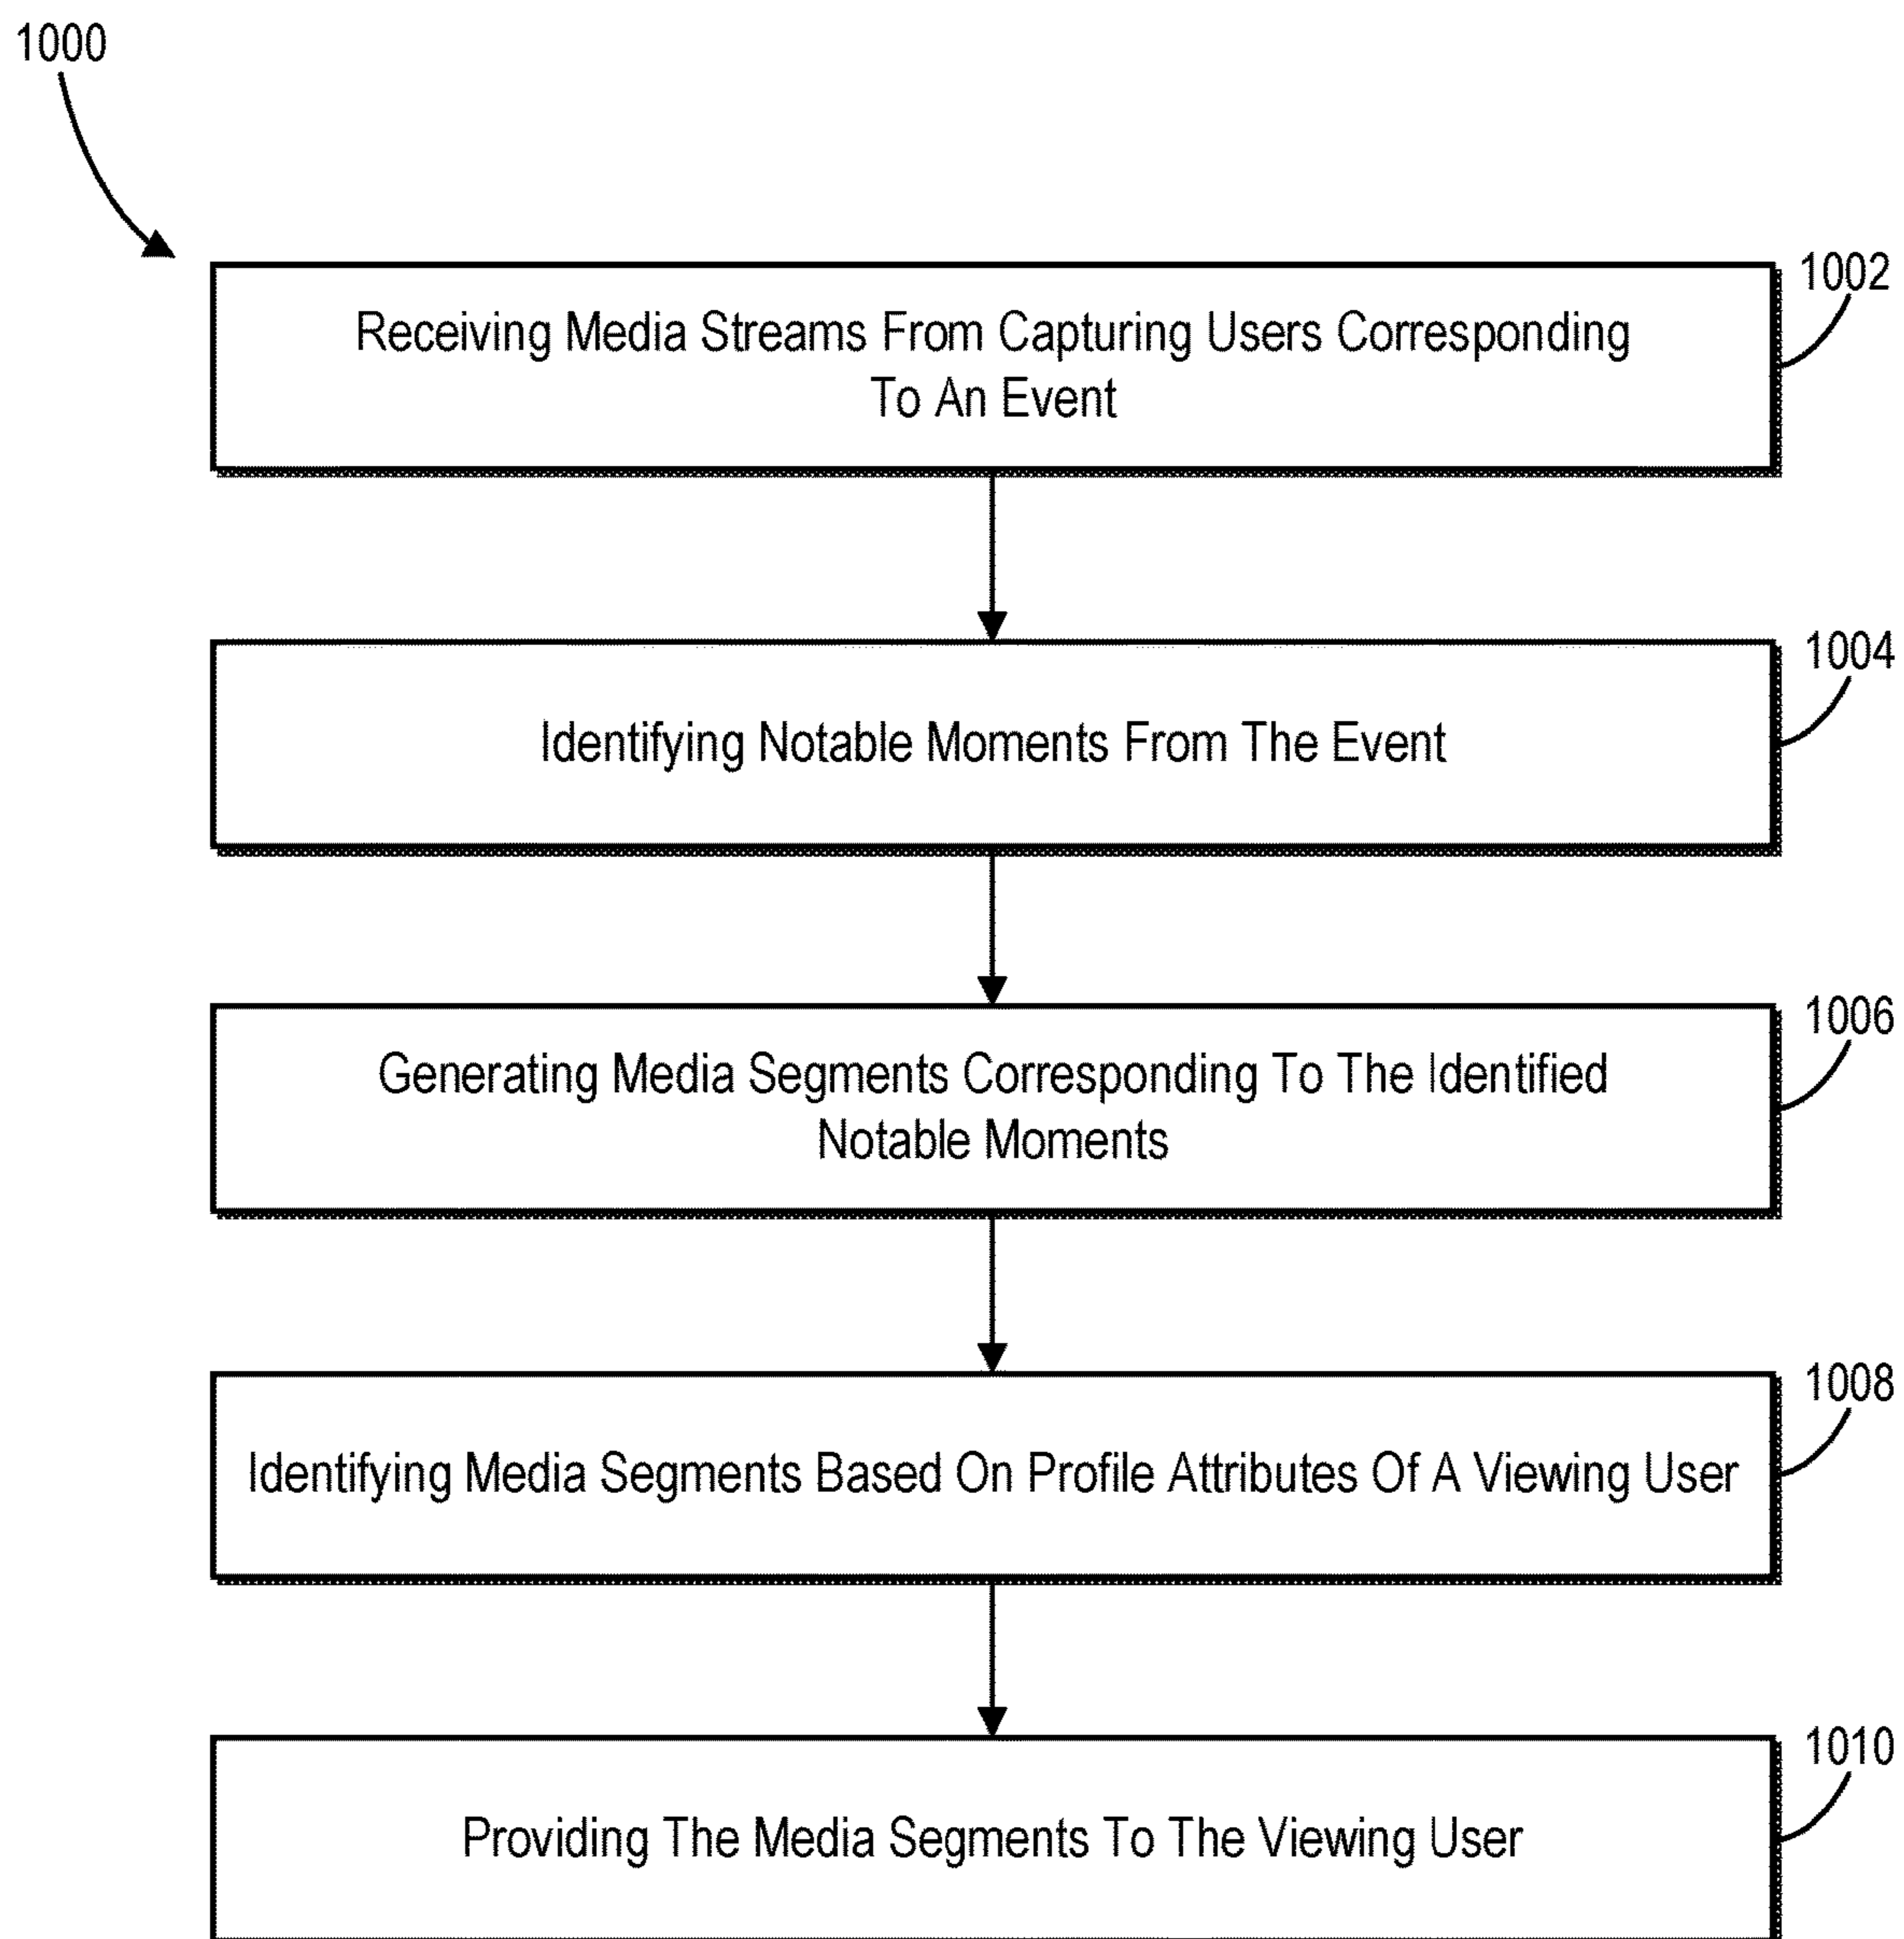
1000

Receiving Media Streams From Capturing Users Corresponding To An Event

1002

Identifying Notable Moments From The Event

1004

Generating Media Segments Corresponding To The Identified Notable Moments

1006

Identifying Media Segments Based On Profile Attributes Of A Viewing User

1008

Providing The Media Segments To The Viewing User

1010